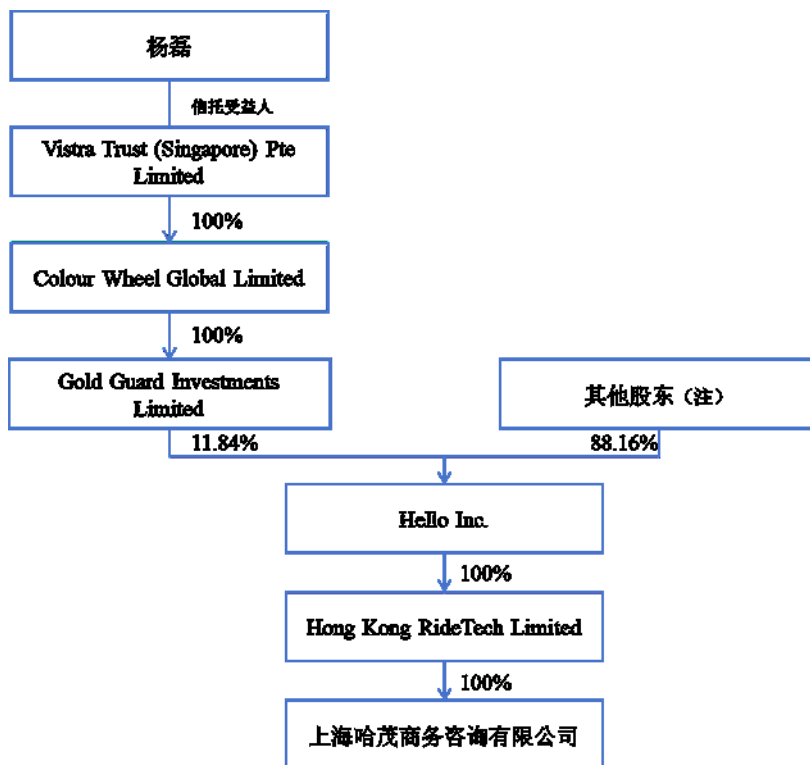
杨磊

信托受益人

Vistra Trust (Singapore) Pte Limited

100%

Colour Wheel Global Limited

100%

Gold Guard Investments Limited

其他股东（注）

11.84%

88.16%

Hello Inc.

100%

Hong Kong RideTech Limited

100%

上海哈茂商务咨询有限公司